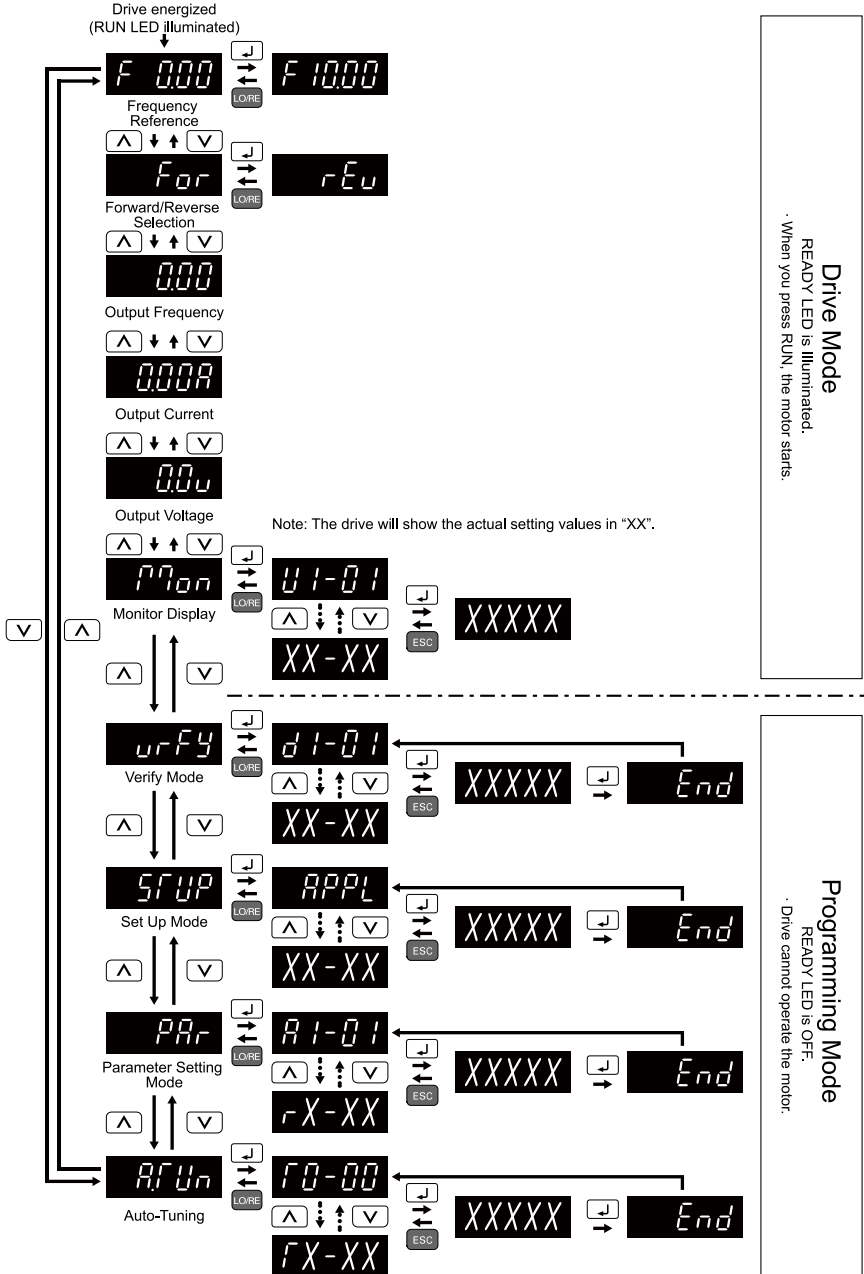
Drive energized
(RUN LED illuminated)

F 0.00

F 10.00

LO/RE

Frequency Reference

For

rEu

LO/RE

Forward/Reverse Selection

0.00

Output Frequency

0.00A

Output Current

0.0u

Output Voltage

Note: The drive will show the actual setting values in "XX".

Mon

U1-01

LO/RE

XX-XX

ESC

XXXXX

Monitor Display

urFY

d1-01

LO/RE

XX-XX

ESC

XXXXX

End

Verify Mode

STUP

APPL

LO/RE

XX-XX

ESC

XXXXX

End

Set Up Mode

PAr

A1-01

LO/RE

rX-XX

ESC

XXXXX

End

Parameter Setting Mode

A.TUn

T0-00

LO/RE

TX-XX

ESC

XXXXX

End

Auto-Tuning

Drive Mode
READY LED is illuminated.
· When you press RUN, the motor starts.

Programming Mode
READY LED is OFF.
· Drive cannot operate the motor.